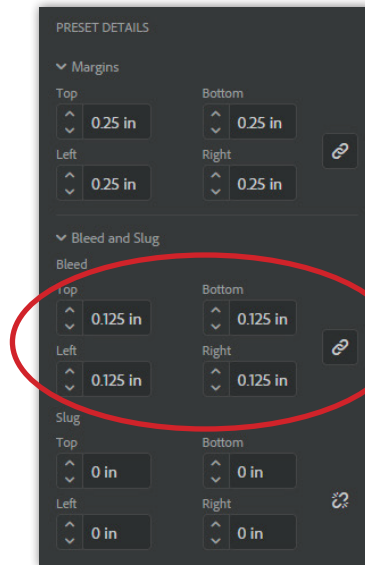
PRESET DETAILS

Margins

Top
0.25 in

Bottom
0.25 in

Left
0.25 in

Right
0.25 in

Bleed and Slug

Bleed

Top
0.125 in

Bottom
0.125 in

Left
0.125 in

Right
0.125 in

Slug

Top
0 in

Bottom
0 in

Left
0 in

Right
0 in